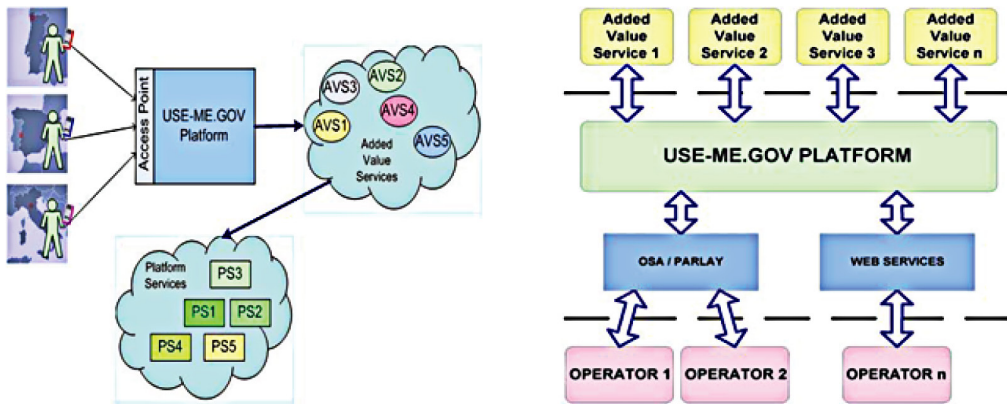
Access Point

USE-ME.GOV Platform

AVS3
AVS2
AVS4
AVS1
AVS5
Added Value Services

Platform Services
PS3
PS1
PS2
PS4
PS5

Added Value Service 1
Added Value Service 2
Added Value Service 3
Added Value Service n

USE-ME.GOV PLATFORM

OSA / PARLAY
WEB SERVICES

OPERATOR 1
OPERATOR 2
OPERATOR n